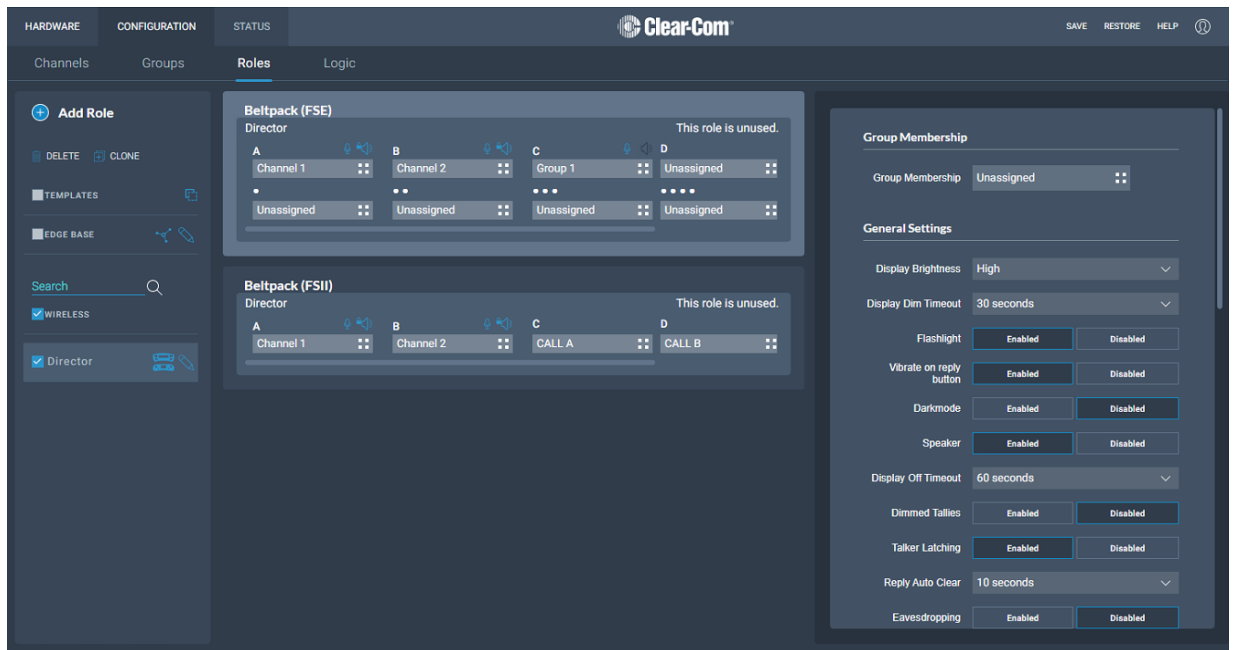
HARDWARE CONFIGURATION STATUS

Clear-Com

SAVE RESTORE HELP

Channels Groups Roles Logic

Add Role

DELETE CLONE

TEMPLATES

EDGE BASE

Search

WIRELESS

Director

Beltpack (FSE)
Director
This role is unused.

| A | B | C | D |
|---|---|---|---|
| Channel 1 | Channel 2 | Group 1 | Unassigned |
| • | •• | ••• | •••• |
| Unassigned | Unassigned | Unassigned | Unassigned |

Beltpack (FSII)
Director
This role is unused.

| A | B | C | D |
|---|---|---|---|
| Channel 1 | Channel 2 | CALL A | CALL B |

Group Membership

Group Membership Unassigned

General Settings

Display Brightness High

Display Dim Timeout 30 seconds

Flashlight Enabled Disabled

Vibrate on reply button Enabled Disabled

Darkmode Enabled Disabled

Speaker Enabled Disabled

Display Off Timeout 60 seconds

Dimmed Tallies Enabled Disabled

Talker Latching Enabled Disabled

Reply Auto Clear 10 seconds

Eavesdropping Enabled Disabled